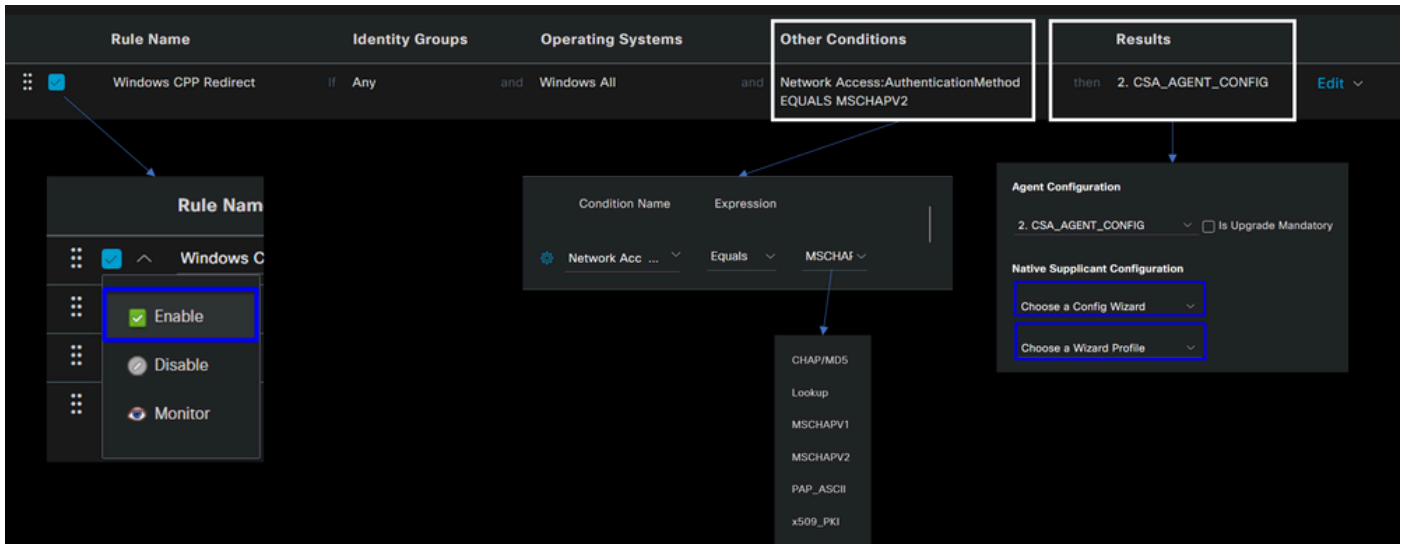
| Rule Name | | Identity Groups | | Operating Systems | | Other Conditions | | Results | |
|---|---|---|---|---|---|---|---|---|---|
| Windows CPP Redirect | If | Any | and | Windows All | and | Network Access:AuthenticationMethod EQUALS MSCHAPV2 | then | 2. CSA_AGENT_CONFIG | Edit |

Rule Nam

Windows C

Enable

Disable

Monitor

Condition Name

Expression

Network Acc ...

Equals

MSCHAF

CHAP/MD5

Lookup

MSCHAPV1

MSCHAPV2

PAP_ASCII

x509_PKI

Agent Configuration

2. CSA_AGENT_CONFIG

Is Upgrade Mandatory

Native Supplicant Configuration

Choose a Config Wizard

Choose a Wizard Profile